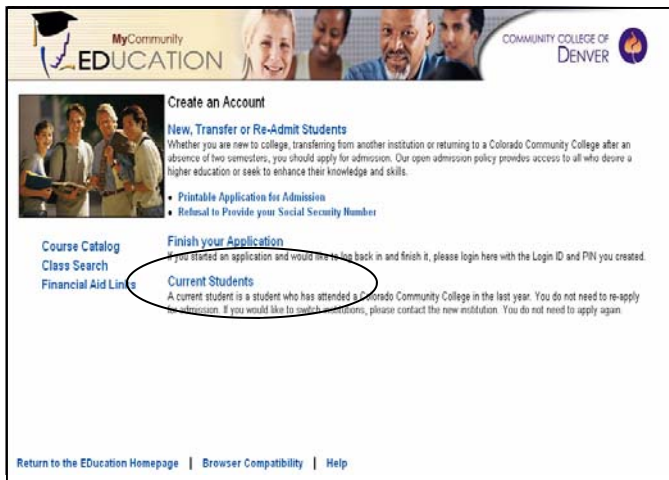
MyCommunity EDUCATION

COMMUNITY COLLEGE OF DENVER

Create an Account

New, Transfer or Re-Admit Students

Whether you are new to college, transferring from another institution or returning to a Colorado Community College after an absence of two semesters, you should apply for admission. Our open admission policy provides access to all who desire a higher education or seek to enhance their knowledge and skills.

• Printable Application for Admission
• Refusal to Provide your Social Security Number

Course Catalog
Class Search
Financial Aid Links

Finish your Application

If you started an application and would like to log back in and finish it, please login here with the Login ID and PIN you created.

Current Students

A current student is a student who has attended a Colorado Community College in the last year. You do not need to re-apply for admission. If you would like to switch institutions, please contact the new institution. You do not need to apply again.

Return to the EDucation Homepage | Browser Compatibility | Help